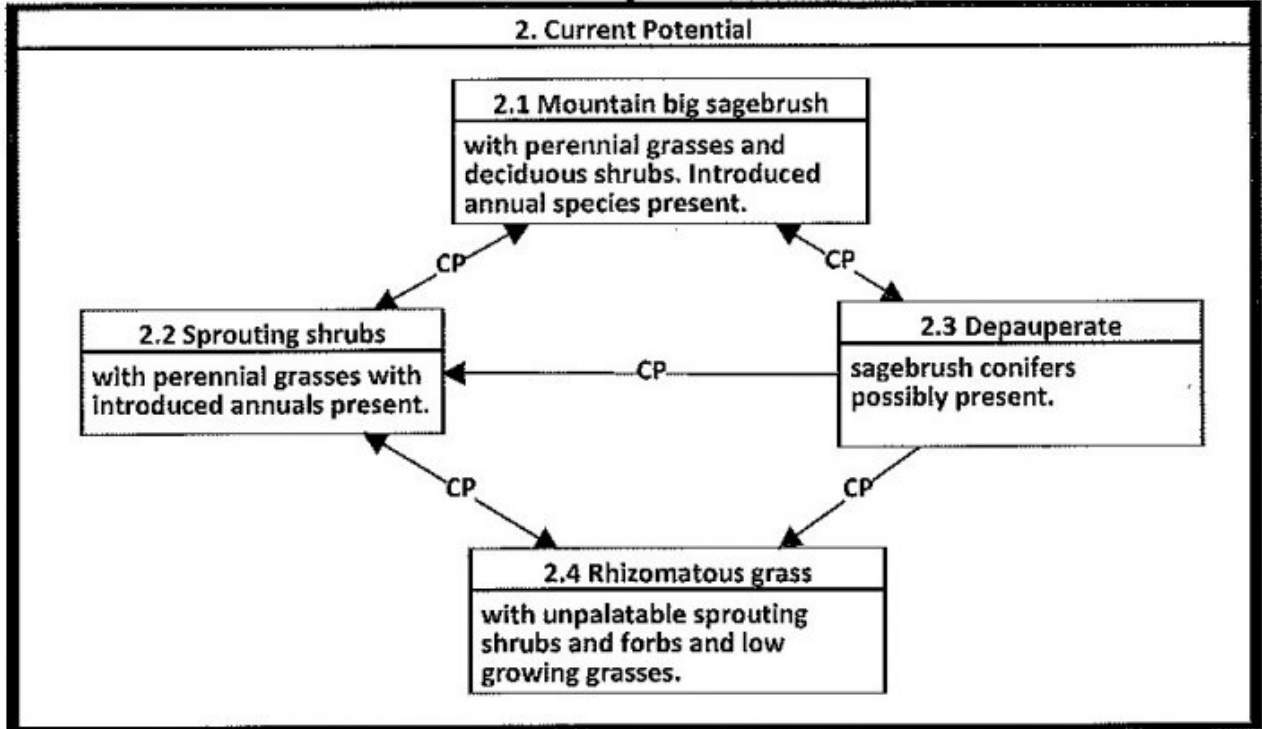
2. Current Potential

2.1 Mountain big sagebrush

with perennial grasses and deciduous shrubs. Introduced annual species present.

CP

CP

2.2 Sprouting shrubs

with perennial grasses with introduced annuals present.

CP

2.3 Depauperate

sagebrush conifers possibly present.

CP

CP

2.4 Rhizomatous grass

with unpalatable sprouting shrubs and forbs and low growing grasses.